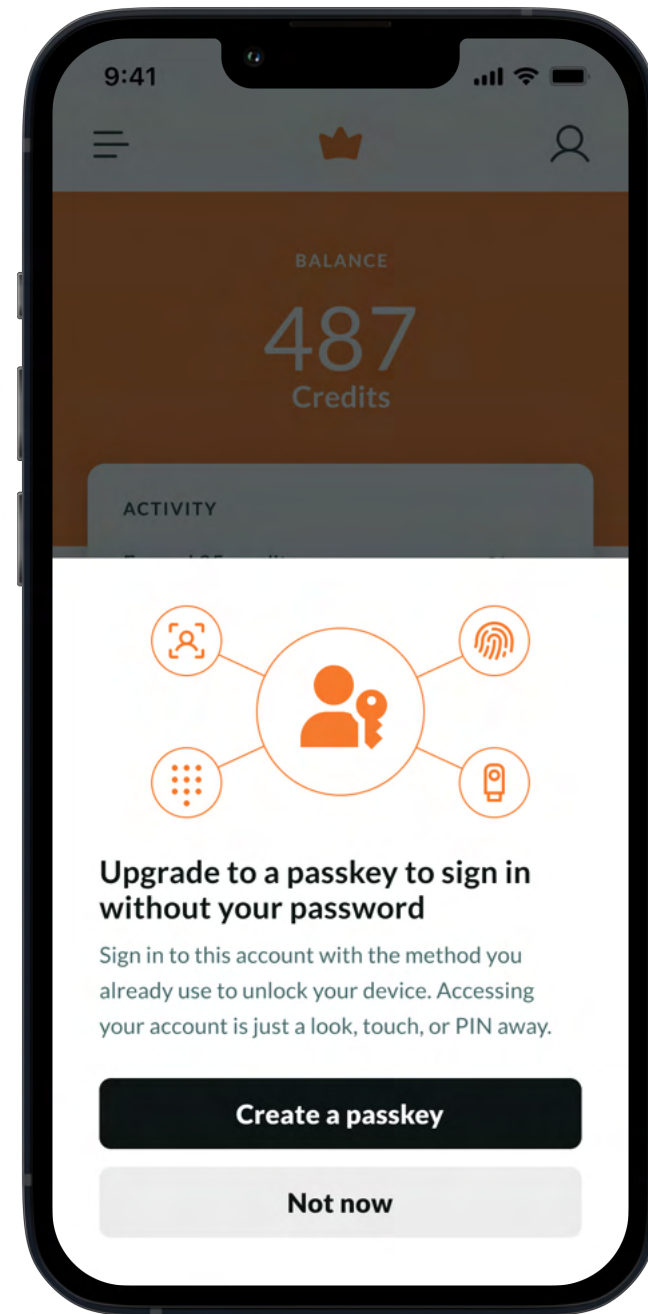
9:41

BALANCE

487
Credits

ACTIVITY

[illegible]

Upgrade to a passkey to sign in without your password

Sign in to this account with the method you already use to unlock your device. Accessing your account is just a look, touch, or PIN away.

Create a passkey

Not now